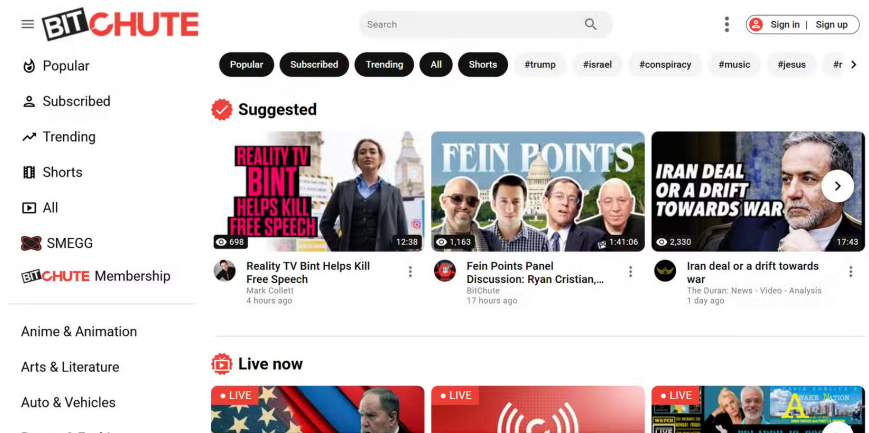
BITCHUTE

Search

Sign in | Sign up

Popular
Subscribed
Trending
Shorts
All
SMEGG
BITCHUTE Membership

Anime & Animation
Arts & Literature
Auto & Vehicles

Popular Subscribed Trending All Shorts #trump #israel #conspiracy #music #jesus #r

Suggested

REALITY TV BINT HELPS KILL FREE SPEECH
698 12:38
Reality TV Bint Helps Kill Free Speech
Mark Collett
4 hours ago

FEIN POINTS
1,163 1:41:06
Fein Points Panel Discussion: Ryan Cristian,...
BitChute
17 hours ago

IRAN DEAL OR A DRIFT TOWARDS WAR
2,330 17:43
Iran deal or a drift towards war
The Duran: News - Video - Analysis
1 day ago

Live now

LIVE
LIVE
LIVE